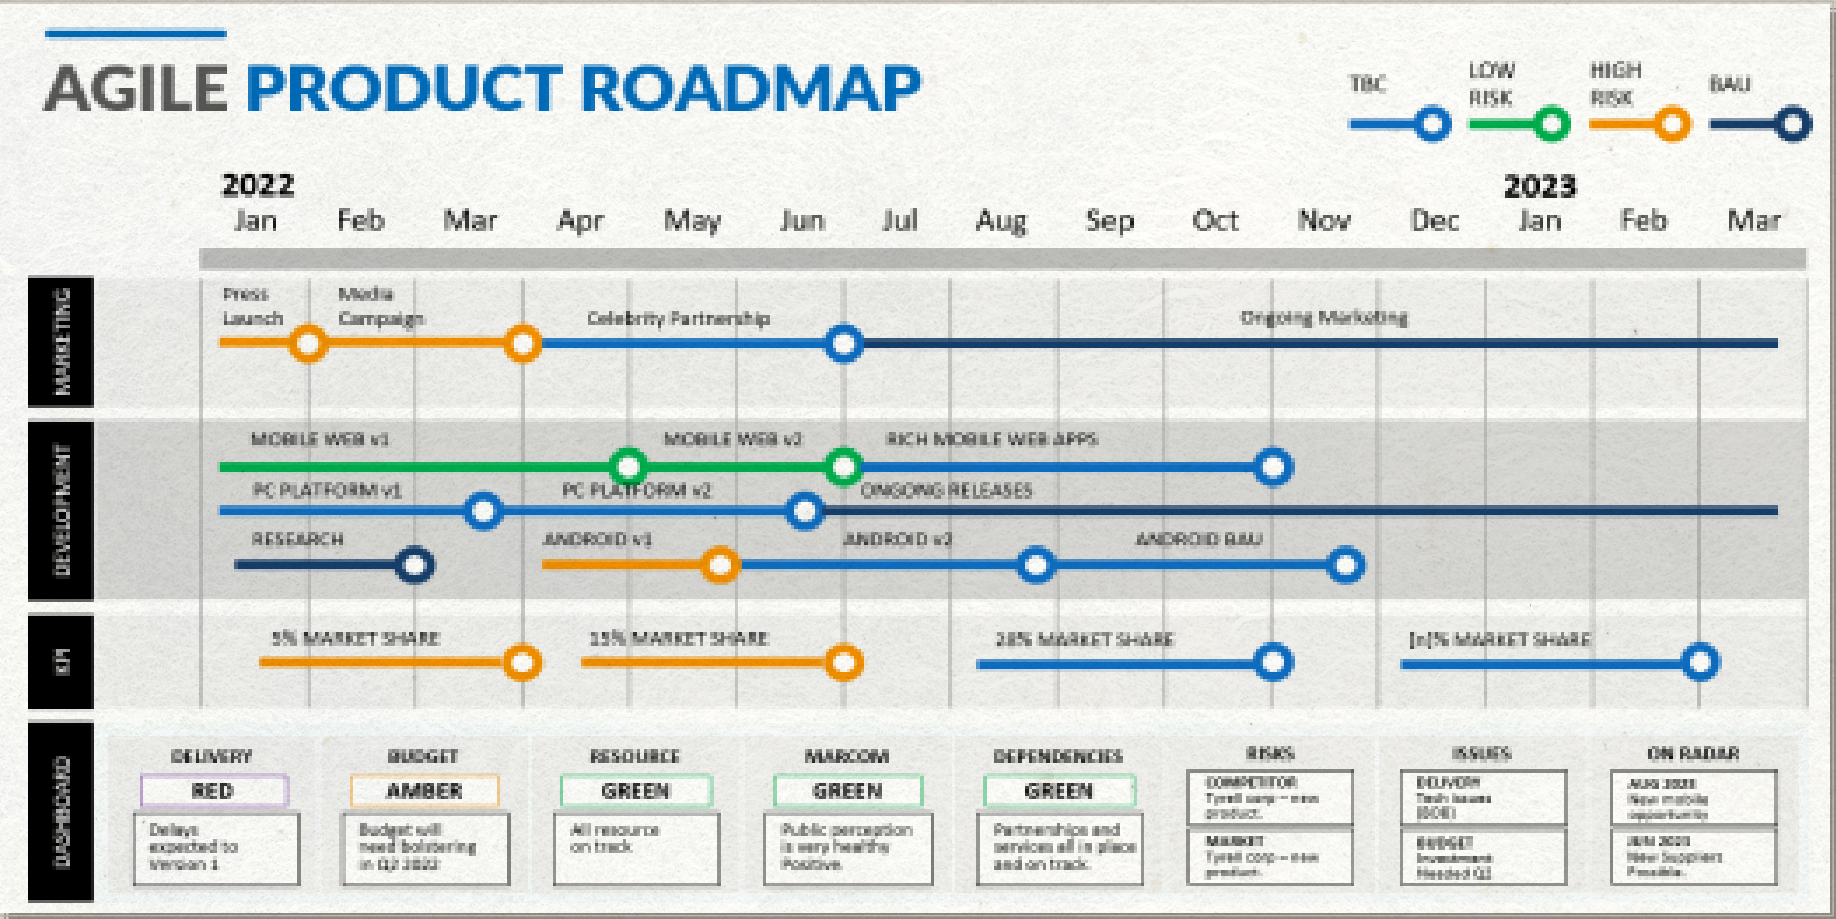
AGILE PRODUCT ROADMAP

TBC
LOW RISK
HIGH RISK
BAU

2022
Jan Feb Mar Apr May Jun Jul Aug Sep Oct Nov Dec
2023
Jan Feb Mar

MARKETING
Press Launch
Media Campaign
Celebrity Partnership
Ongoing Marketing

DEVELOPMENT
MOBILE WEB v1
MOBILE WEB v2
RICH MOBILE WEB APPS
PC PLATFORM v1
PC PLATFORM v2
ONGOING RELEASES
RESEARCH
ANDROID v1
ANDROID v2
ANDROID BAU

KPI
5% MARKET SHARE
15% MARKET SHARE
28% MARKET SHARE
[n]% MARKET SHARE

DASHBOARD
DELIVERY
RED
Delays expected to Version 1

BUDGET
AMBER
Budget will need bolstering in Q2 2022

RESOURCE
GREEN
All resource on track

MARCOM
GREEN
Public perception is very healthy. Positive.

DEPENDENCIES
GREEN
Partnerships and services all in place and on track.

RISKS
COMPETITOR
Tyrell corp – new product.
MARKET
Tyrell corp – new product.

ISSUES
DELIVERY
Tech issues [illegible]
BUDGET
Investment Needed Q2

ON RADAR
AUG 2023
New mobile opportunity
JUN 2023
New Supplier Possible.